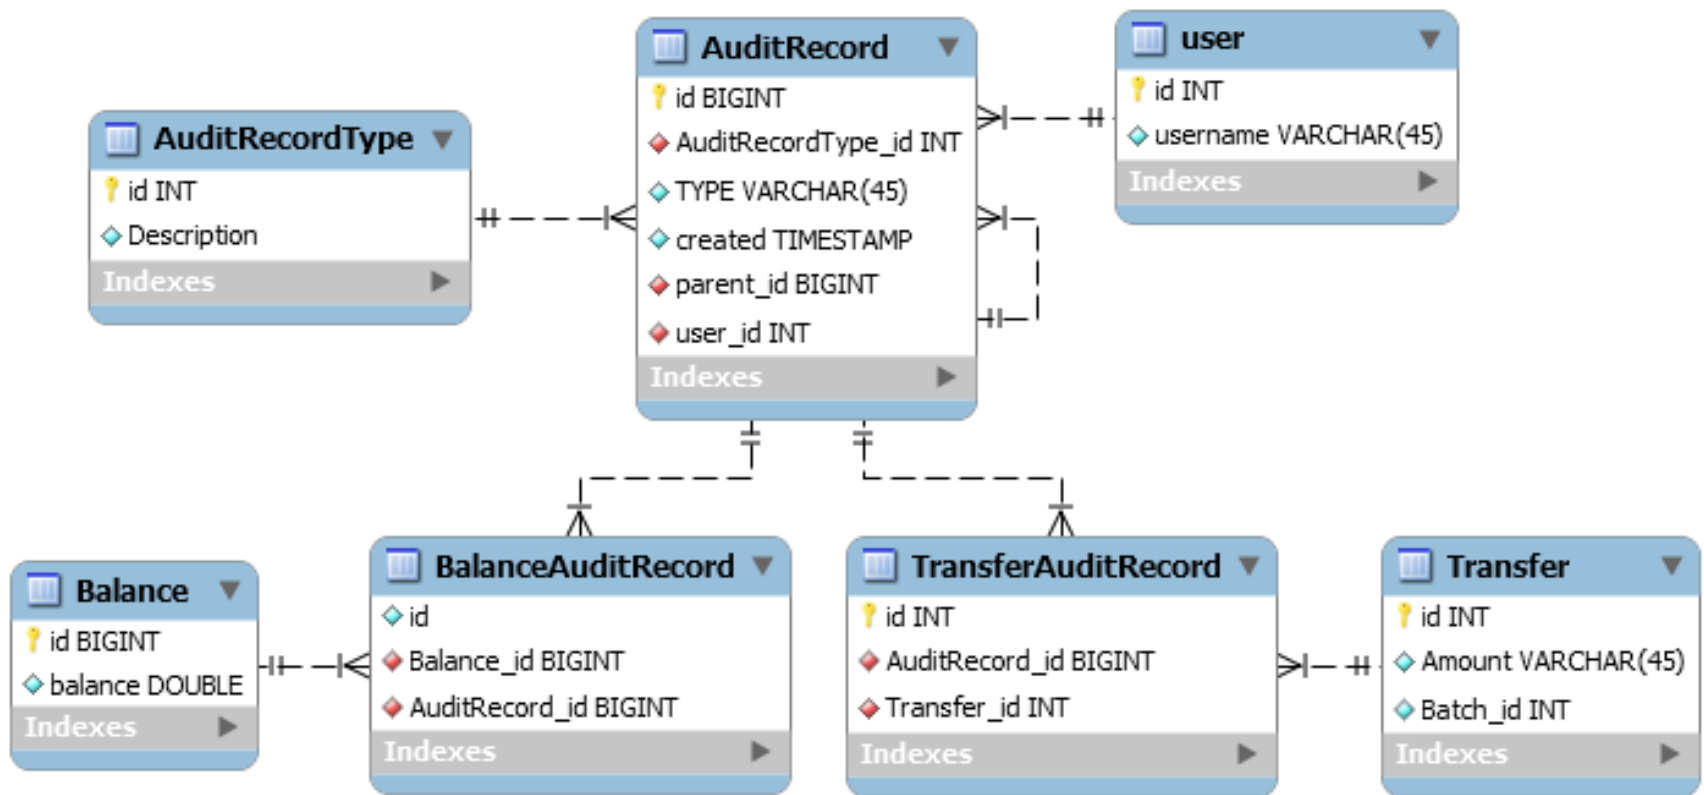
AuditRecordType
id INT
Description
Indexes

AuditRecord
id BIGINT
AuditRecordType_id INT
TYPE VARCHAR(45)
created TIMESTAMP
parent_id BIGINT
user_id INT
Indexes

user
id INT
username VARCHAR(45)
Indexes

Balance
id BIGINT
balance DOUBLE
Indexes

BalanceAuditRecord
id
Balance_id BIGINT
AuditRecord_id BIGINT
Indexes

TransferAuditRecord
id INT
AuditRecord_id BIGINT
Transfer_id INT
Indexes

Transfer
id INT
Amount VARCHAR(45)
Batch_id INT
Indexes